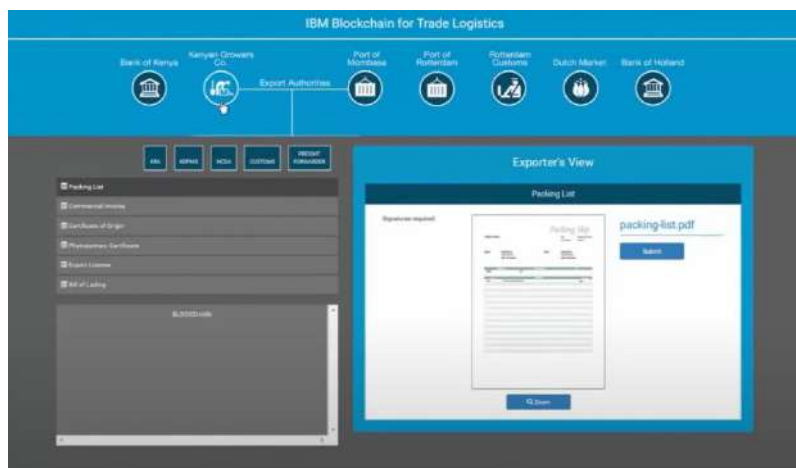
IBM Blockchain for Trade Logistics

Bank of Kenya

Kenyan Growers Co.

Export Authorities

Port of Mombasa

Port of Rotterdam

Rotterdam Customs

Dutch Market

Bank of Holland

KRA

KEPHIS

HCDA

CUSTOMS

FREIGHT FORWARDER

Packing List

Commercial Invoice

Certificate of Origin

Phytosanitary Certificate

Export License

Bill of Lading

BLOCKCHAIN

Exporter's View

Packing List

Signatures required:

Packing Slip

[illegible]

packing-list.pdf

Submit

Q Zoom